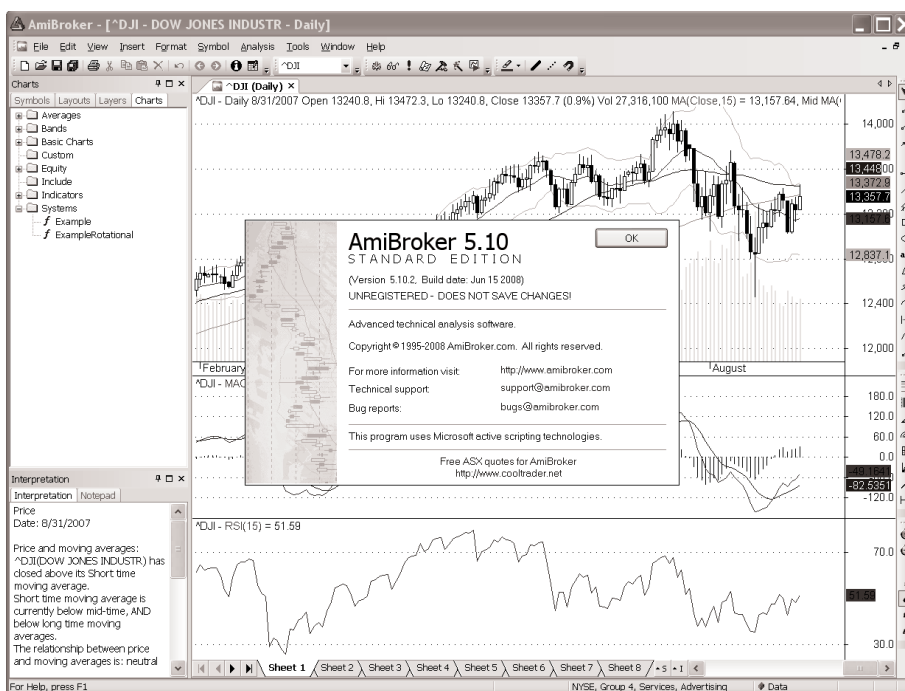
AmiBroker - [^DJI - DOW JONES INDUSTR - Daily]

File Edit View Insert Format Symbol Analysis Tools Window Help

^DJI

Charts

Symbols Layouts Layers Charts

Averages
Bands
Basic Charts
Custom
Equity
Include
Indicators
Systems
Example
ExampleRotational

^DJI (Daily) ×

^DJI - Daily 8/31/2007 Open 13240.8, Hi 13472.3, Lo 13240.8, Close 13357.7 (0.9%) Vol 27,316,100 MA(Close,15) = 13,157.64, Mid MA(

14,000
13,478.2
13,448.00
13,372.8
13,357.7
13,157.9
12,837.1
12,400
12,000

February
August

^DJI - MAC

180.0
120.0
60.0
0.0
-49.1640
-82.5351
-120.0

^DJI - RSI(15) = 51.59

70.0
51.59
30.0

AmiBroker 5.10
STANDARD EDITION

OK

(Version 5.10.2, Build date: Jun 15 2008)
UNREGISTERED - DOES NOT SAVE CHANGES!

Advanced technical analysis software.

Copyright © 1995-2008 AmiBroker.com. All rights reserved.

| For more information visit: | http://www.amibroker.com |
|---|---|
| Technical support: | support@amibroker.com |
| Bug reports: | bugs@amibroker.com |

This program uses Microsoft active scripting technologies.

Free ASX quotes for AmiBroker
http://www.cooltrader.net

Interpretation

Interpretation Notepad

Price
Date: 8/31/2007

Price and moving averages:
^DJI(DOW JONES INDUSTR) has closed above its Short time moving average.
Short time moving average is currently below mid-time, AND below long time moving averages.
The relationship between price and moving averages is: neutral

Sheet 1 Sheet 2 Sheet 3 Sheet 4 Sheet 5 Sheet 6 Sheet 7 Sheet 8

For Help, press F1

NYSE, Group 4, Services, Advertising

Data